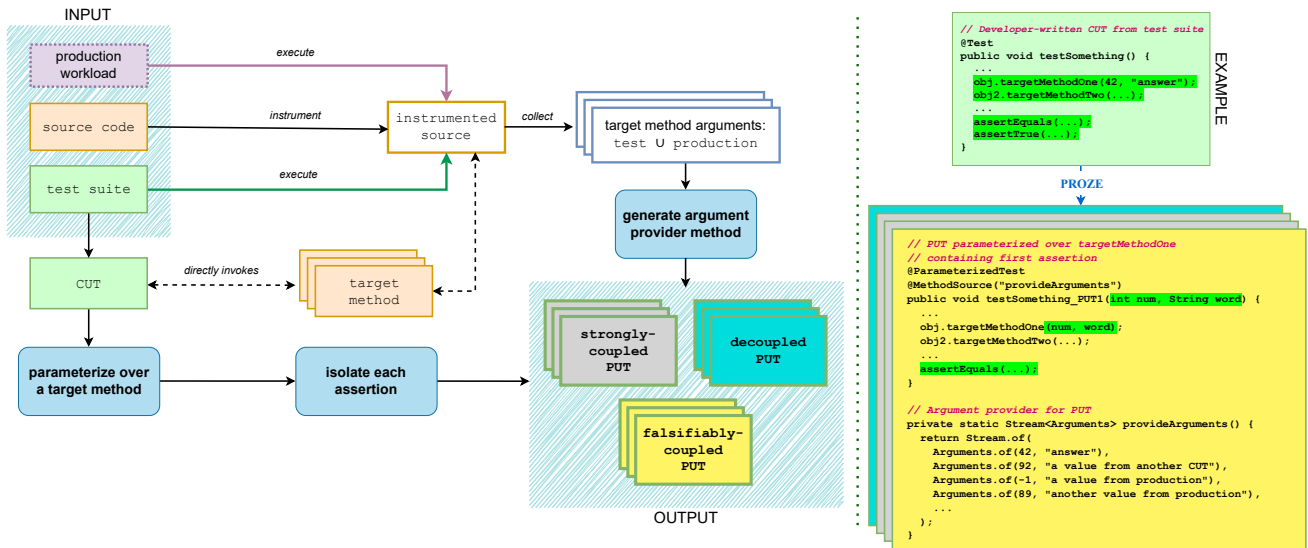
INPUT

production workload

source code

test suite

execute

instrument

execute

instrumented source

collect

target method arguments: test ∪ production

generate argument provider method

CUT

directly invokes

target method

parameterize over a target method

isolate each assertion

strongly-coupled PUT

decoupled PUT

falsifiably-coupled PUT

OUTPUT

// Developer-written CUT from test suite
@Test
public void testSomething() {
  ...
  obj.targetMethodOne(42, "answer");
  obj2.targetMethodTwo(...);
  ...
  assertEquals(...);
  assertTrue(...);
}

EXAMPLE

PROZE

// PUT parameterized over targetMethodOne
// containing first assertion
@ParameterizedTest
@MethodSource("provideArguments")
public void testSomething_PUT1(int num, String word) {
  ...
  obj.targetMethodOne(num, word);
  obj2.targetMethodTwo(...);
  ...
  assertEquals(...);
}

// Argument provider for PUT
private static Stream<Arguments> provideArguments() {
  return Stream.of(
    Arguments.of(42, "answer"),
    Arguments.of(92, "a value from another CUT"),
    Arguments.of(-1, "a value from production"),
    Arguments.of(89, "another value from production"),
    ...
  );
}